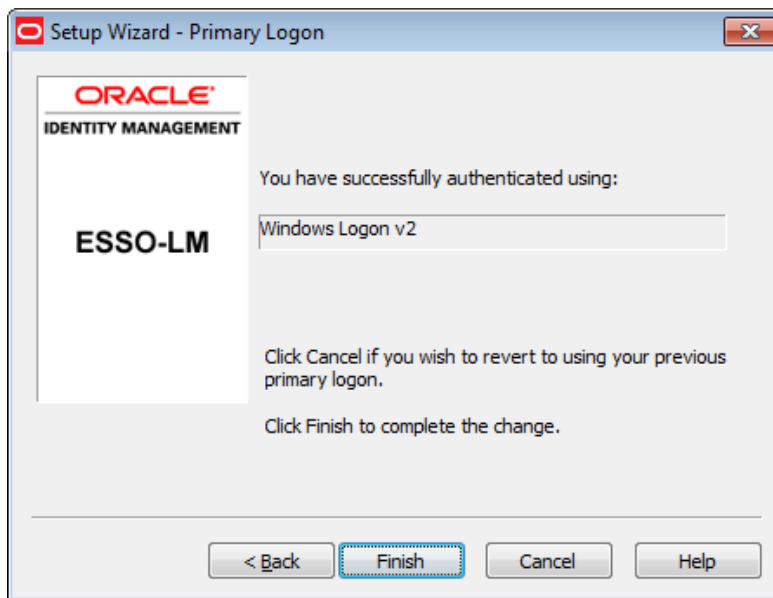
Setup Wizard - Primary Logon

ORACLE
IDENTITY MANAGEMENT

ESSO-LM

You have successfully authenticated using:

Windows Logon v2

Click Cancel if you wish to revert to using your previous primary logon.

Click Finish to complete the change.

< Back
Finish
Cancel
Help